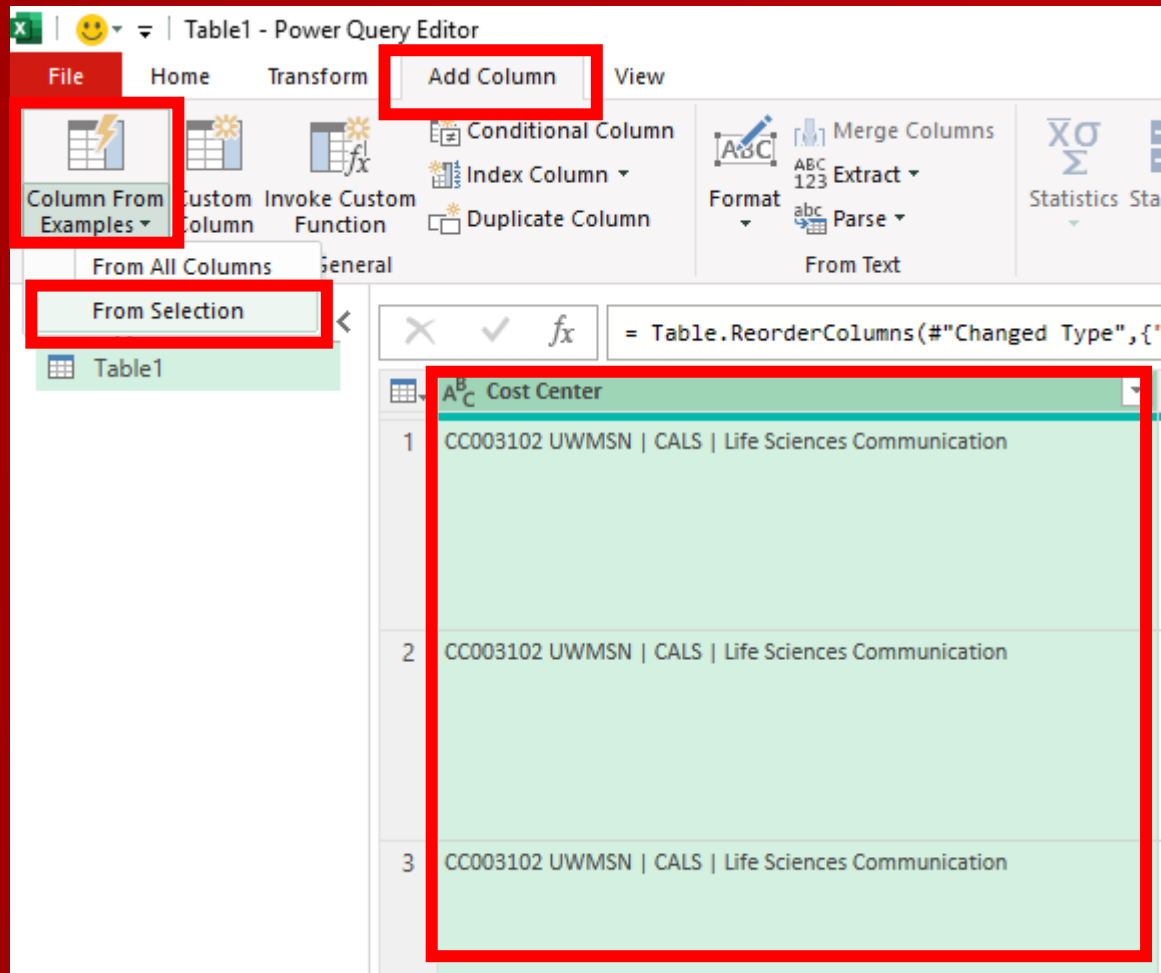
Table1 - Power Query Editor

File Home Transform Add Column View

Column From Examples ▾ Custom Column Invoke Custom Function

Conditional Column
Index Column ▾
Duplicate Column

Format ▾

Merge Columns
ABC 123 Extract ▾
abc Parse ▾

From Text

Statistics Sta

From All Columns
From Selection
General

Table1

= Table.ReorderColumns(#"Changed Type",{"

Cost Center

| | Cost Center |
|---|---|
| 1 | CC003102 UWMSN \| CALS \| Life Sciences Communication |
| 2 | CC003102 UWMSN \| CALS \| Life Sciences Communication |
| 3 | CC003102 UWMSN \| CALS \| Life Sciences Communication |